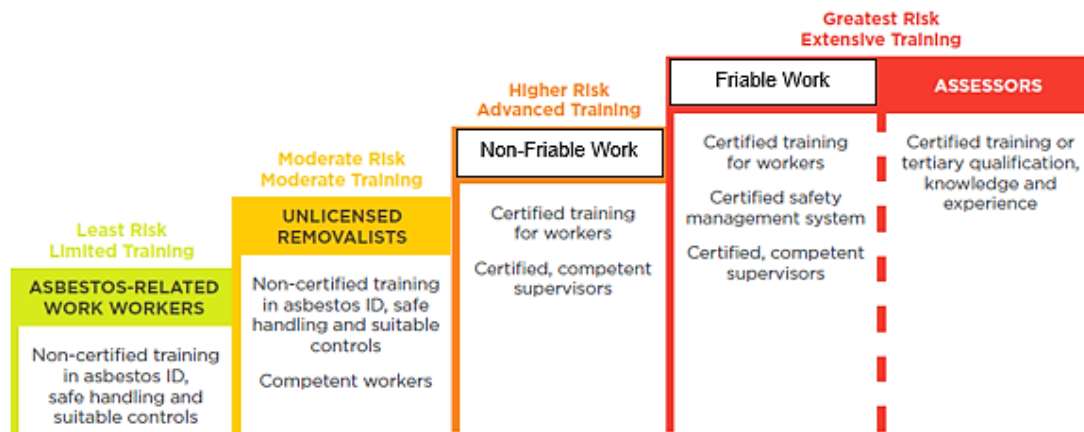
Least Risk
Limited Training

ASBESTOS-RELATED WORK WORKERS

Non-certified training in asbestos ID, safe handling and suitable controls

Moderate Risk
Moderate Training

UNLICENSED REMOVALISTS

Non-certified training in asbestos ID, safe handling and suitable controls

Competent workers

Higher Risk
Advanced Training

Non-Friable Work

Certified training for workers

Certified, competent supervisors

Greatest Risk
Extensive Training

Friable Work

Certified training for workers

Certified safety management system

Certified, competent supervisors

ASSESSORS

Certified training or tertiary qualification, knowledge and experience